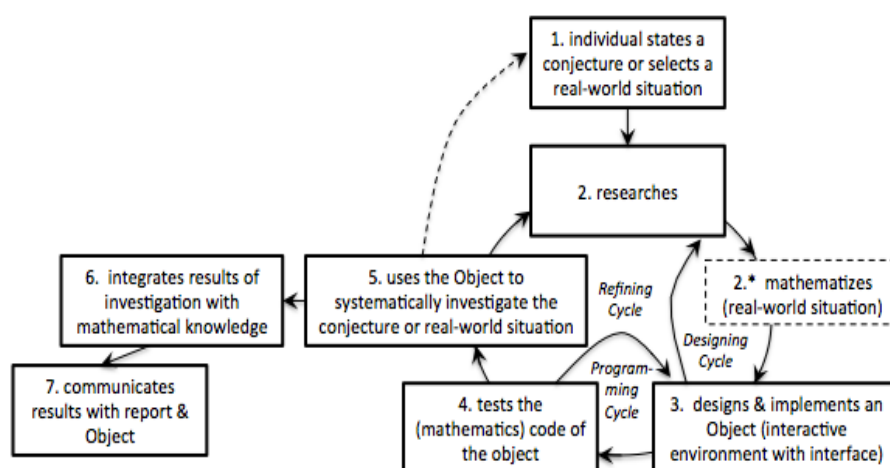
1. individual states a conjecture or selects a real-world situation

2. researches

2.* mathematizes (real-world situation)

Designing Cycle

3. designs & implements an Object (interactive environment with interface)

Programming Cycle

Refining Cycle

4. tests the (mathematics) code of the object

5. uses the Object to systematically investigate the conjecture or real-world situation

6. integrates results of investigation with mathematical knowledge

7. communicates results with report & Object